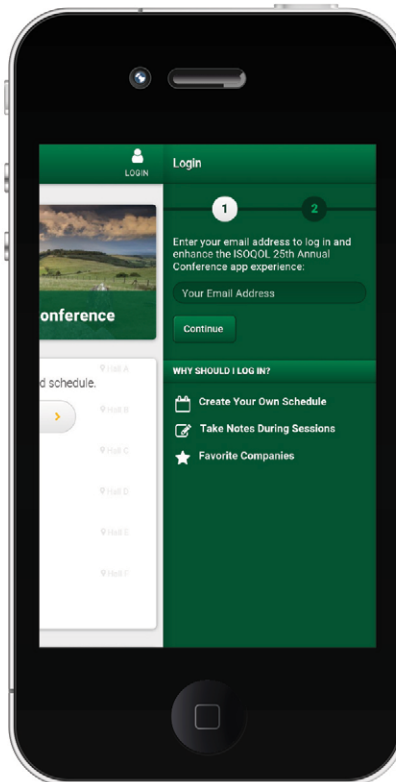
LOGIN

onference

d schedule.

Hall A
Hall B
Hall C
Hall D
Hall E
Hall E

Login

1
2

Enter your email address to log in and enhance the ISOQOL 25th Annual Conference app experience:

Your Email Address

Continue

WHY SHOULD I LOG IN?

Create Your Own Schedule
Take Notes During Sessions
Favorite Companies